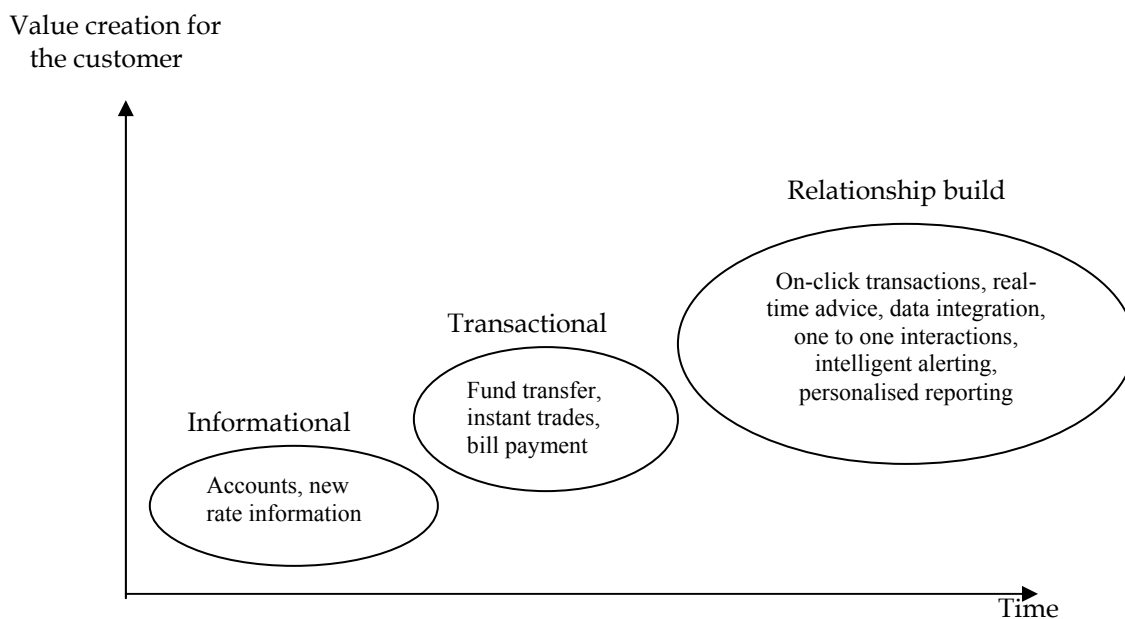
Value creation for the customer

Relationship build

On-click transactions, real-time advice, data integration, one to one interactions, intelligent alerting, personalised reporting

Transactional

Fund transfer, instant trades, bill payment

Informational

Accounts, new rate information

Time